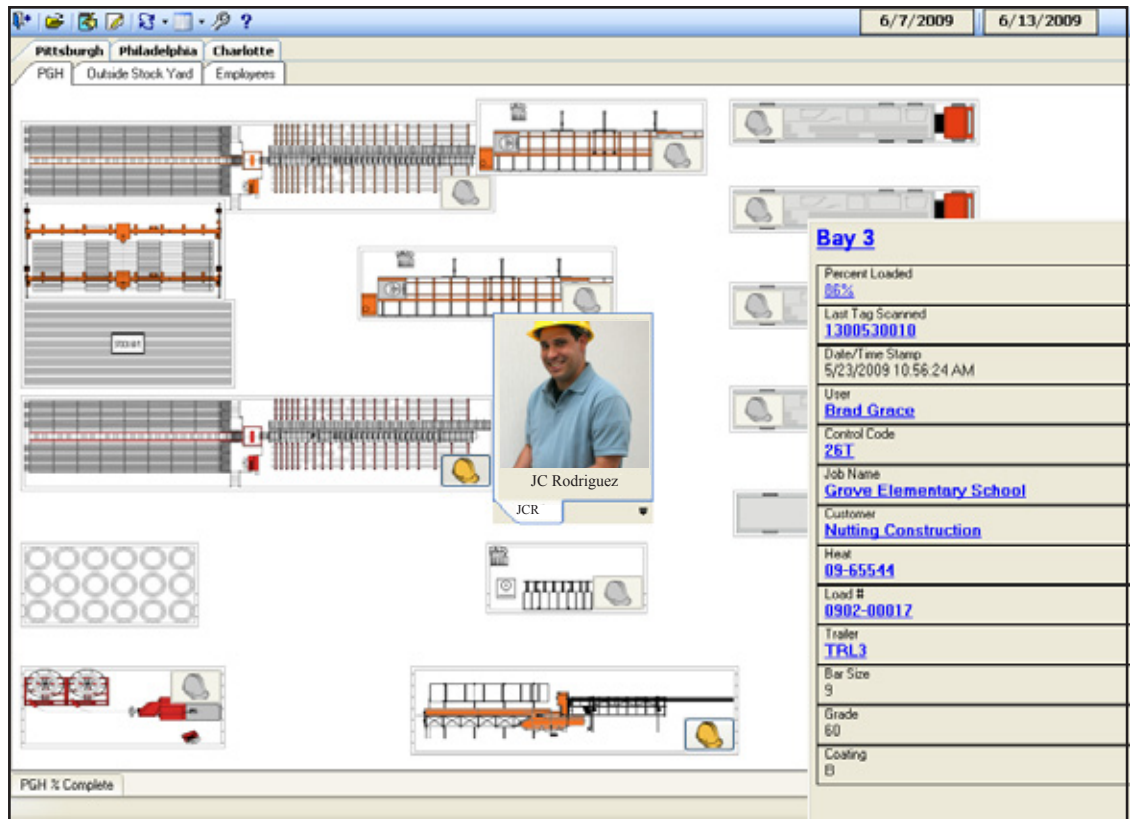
?

6/7/2009 | 6/13/2009

Pittsburgh | Philadelphia | Charlotte

PGH | Outside Stock Yard | Employees

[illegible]

JC Rodriguez

JCR

Bay 3

Percent Loaded
86%

Last Tag Scanned
1300530010

Date/Time Stamp
5/23/2009 10:56:24 AM

User
Brad Grace

Control Code
26T

Job Name
Grove Elementary School

Customer
Nutting Construction

Heat
09-65544

Load #
0902-00017

Trailer
TRL3

Bar Size
9

Grade
60

Coating
B

PGH % Complete